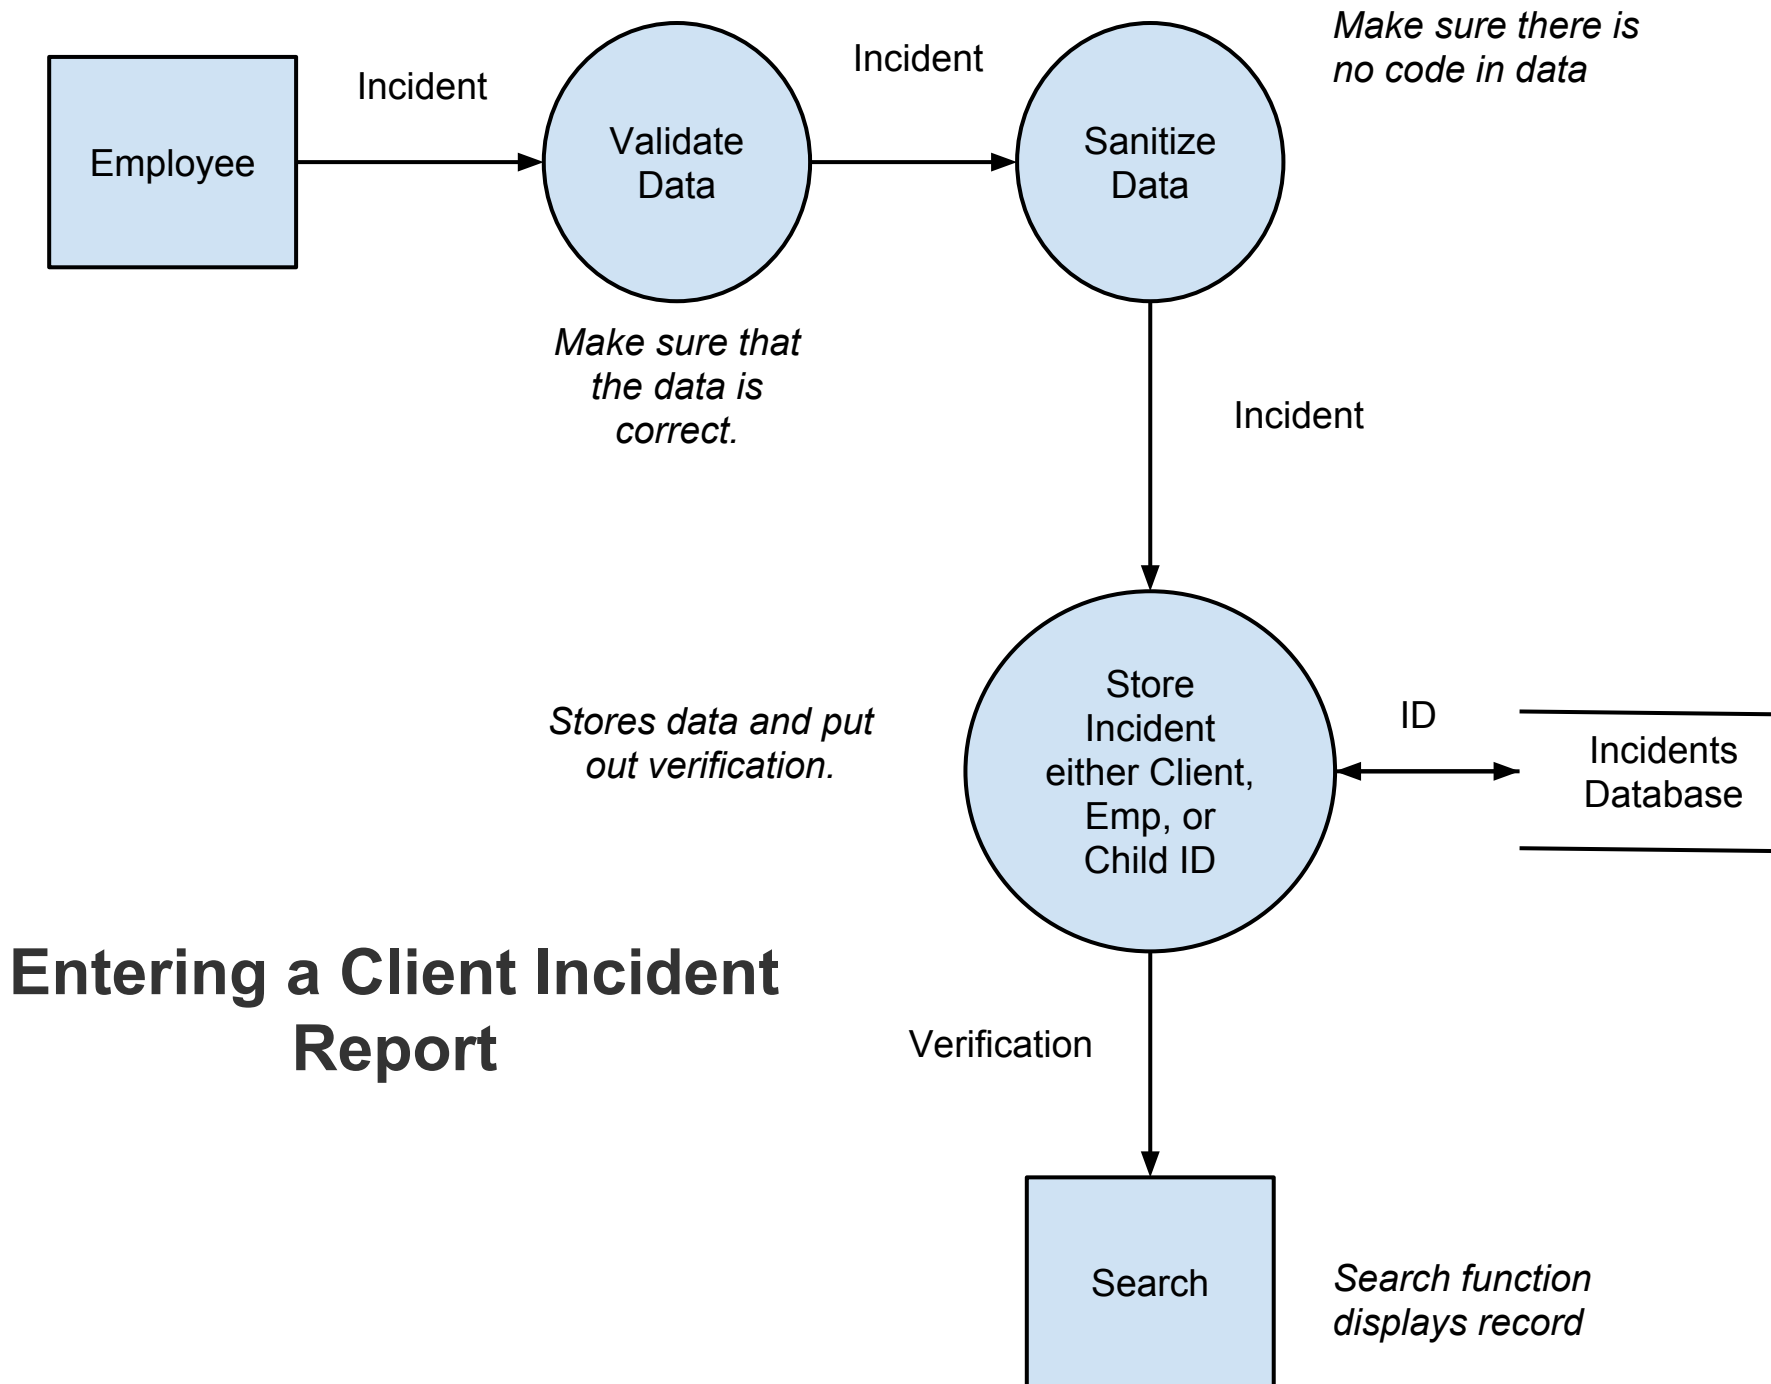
Make sure there is no code in data

Incident

Incident

Employee

Validate Data

Sanitize Data

Make sure that the data is correct.

Incident

Store Incident either Client, Emp, or Child ID

ID

Incidents Database

Stores data and put out verification.

Entering a Client Incident Report

Verification

Search

Search function displays record